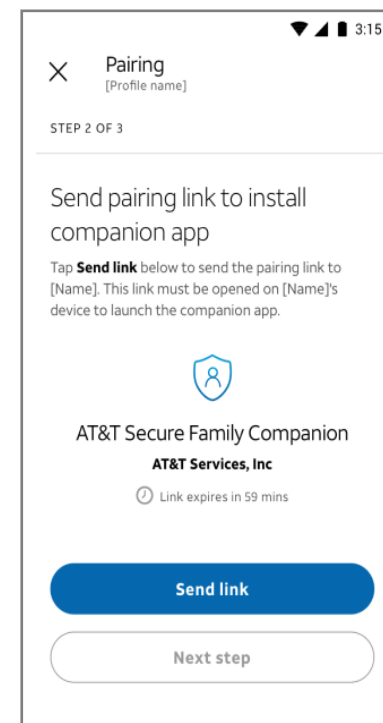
3:15

Pairing
[Profile name]

STEP 2 OF 3

Send pairing link to install companion app

Tap **Send link** below to send the pairing link to [Name]. This link must be opened on [Name]'s device to launch the companion app.

AT&T Secure Family Companion

AT&T Services, Inc

Link expires in 59 mins

Send link

Next step